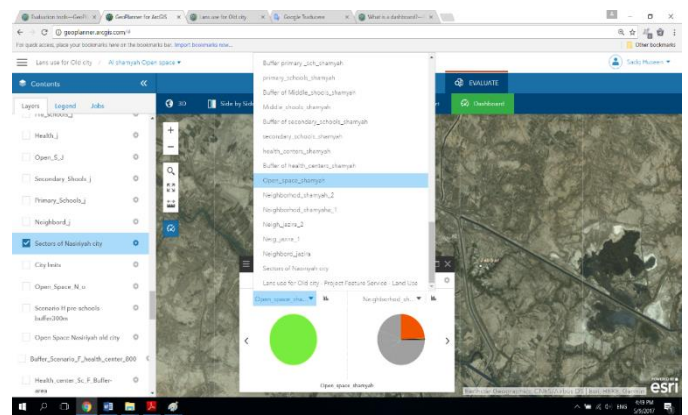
Suitability tools—GeoPl | GeoPlanner for ArcGIS | Land use for Old city | Google Translate | What is a dashboard?

geoplanner.arcgis.com/#

For quick access, place your bookmarks here on the bookmarks bar. Import bookmarks now...

Other bookmarks

Land use for Old city | Al shamyah Open space

Sadiq Hussein

Contents

Layers Legend Jobs

The_Schools_j

Health_j

Open_S_J

Secondary_Shools_j

Primary_Schools_j

Neighborl_j

Sectors of Nasiriyah city

City limits

Open_Space_N_u

Scenario H pro schools buffer300m

Open Space Nasiriyah old city

Buffer_Scenario_F_health_center_800

Health_center_Sc_F_Buffer-area

3D

Side by Side

EVALUATE

Dashboard

Buffer primary_sch_shamyah

primary_schools_shamyah

Buffer of Middle_schools_shamyah

Middle_shools_shamyah

Buffer of secondary_schools_shamyah

secondary_schools_shamyah

health_centers_shamyah

Buffer of health_centers_shamyah

Open_space_shamyah

Neighborhod_shamyah_2

Neighborhod_shamyahe_1

Neigh_jazira_2

Neig_jazira_1

Neighbors_jazira

Sectors of Nasiriyah city

Land use for Old city - Project Feature Service - Land Use

Open_space_sha...

Neighborhod_sh...

Open_space_shamyah

esri

6:59 PM
5/9/2017

ENG